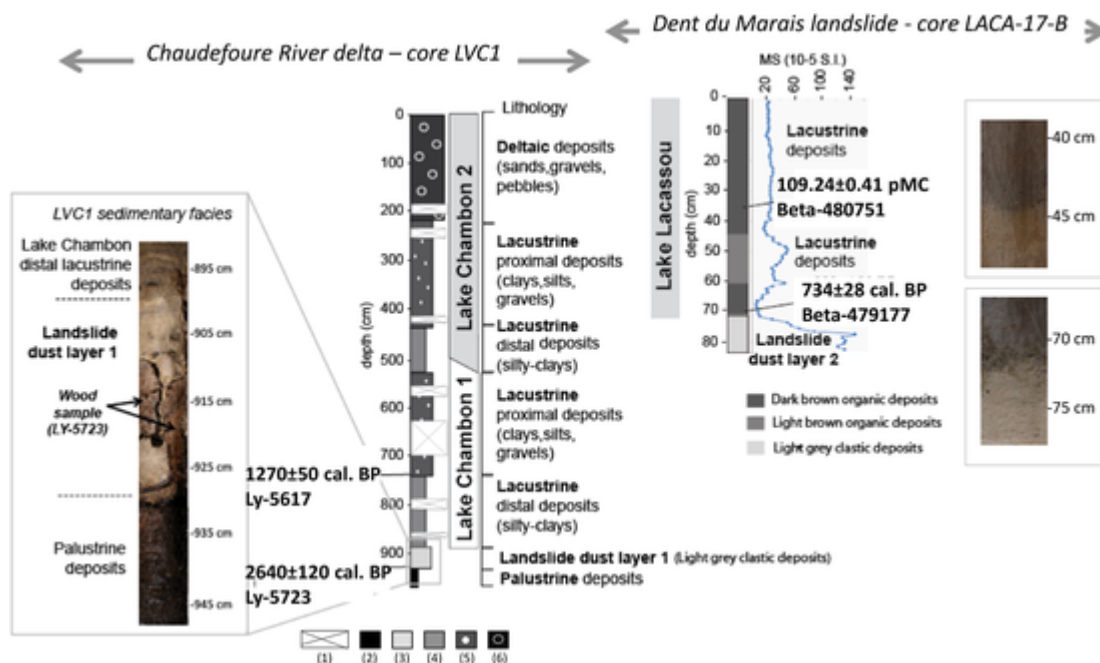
Chaudefoure River delta – core LVC1

Dent du Marais landslide - core LACA-17-B

LVC1 sedimentary facies

Lake Chambon distal lacustrine deposits

Landslide dust layer 1

Wood sample (LY-5723)

Palustrine deposits

-895 cm
-905 cm
-915 cm
-925 cm
-935 cm
-945 cm

1270±50 cal. BP
Ly-5617

2640±120 cal. BP
Ly-5723

depth (cm)

0
100
200
300
400
500
600
700
800
900

Lake Chambon 2

Lake Chambon 1

Lithology

Deltaic deposits (sands,gravels, pebbles)

Lacustrine proximal deposits (clays,silts, gravels)

Lacustrine distal deposits (silty-clays)

Lacustrine proximal deposits (clays,silts, gravels)

Lacustrine distal deposits (silty-clays)

Landslide dust layer 1 (Light grey clastic deposits)

Palustrine deposits

(1) (2) (3) (4) (5) (6)

MS (10-5 S.I.)
20 60 100 140

Lake Lacassou

depth (cm)
0
10
20
30
40
50
60
70
80

Lacustrine deposits

109.24±0.41 pMC
Beta-480751

Lacustrine deposits

734±28 cal. BP
Beta-479177

Landslide dust layer 2

Dark brown organic deposits
Light brown organic deposits
Light grey clastic deposits

-40 cm
-45 cm
-70 cm
-75 cm